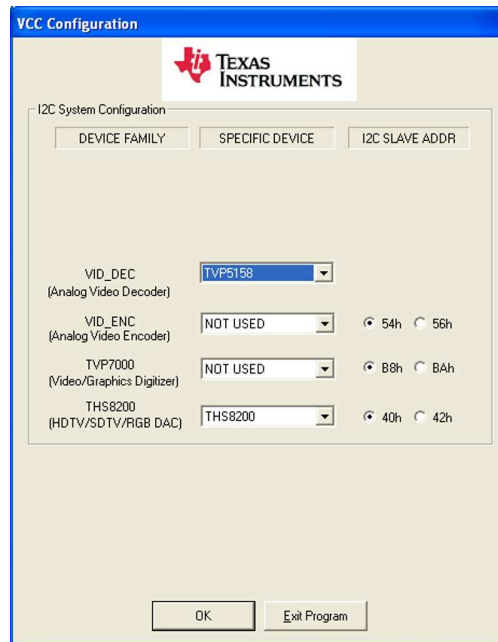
VCC Configuration

TEXAS INSTRUMENTS

I2C System Configuration

DEVICE FAMILY

SPECIFIC DEVICE

I2C SLAVE ADDR

VID_DEC
(Analog Video Decoder)

TVP5158

VID_ENC
(Analog Video Encoder)

NOT USED

54h

56h

TVP7000
(Video/Graphics Digitizer)

NOT USED

B8h

BAh

THS8200
(HDTV/SDTV/RGB DAC)

THS8200

40h

42h

OK

Exit Program